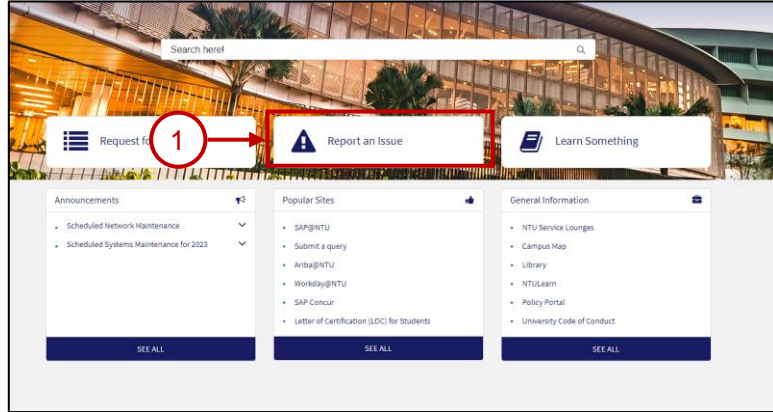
Search here!

Request fo

1

Report an Issue

Learn Something

Announcements

Scheduled Network Maintenance

Scheduled Systems Maintenance for 2023

SEE ALL

Popular Sites

SAP@NTU

Submit a query

Ariba@NTU

Workday@NTU

SAP Concur

Letter of Certification (LOC) for Students

SEE ALL

General Information

NTU Service Lounges

Campus Map

Library

NTULearn

Policy Portal

University Code of Conduct

SEE ALL